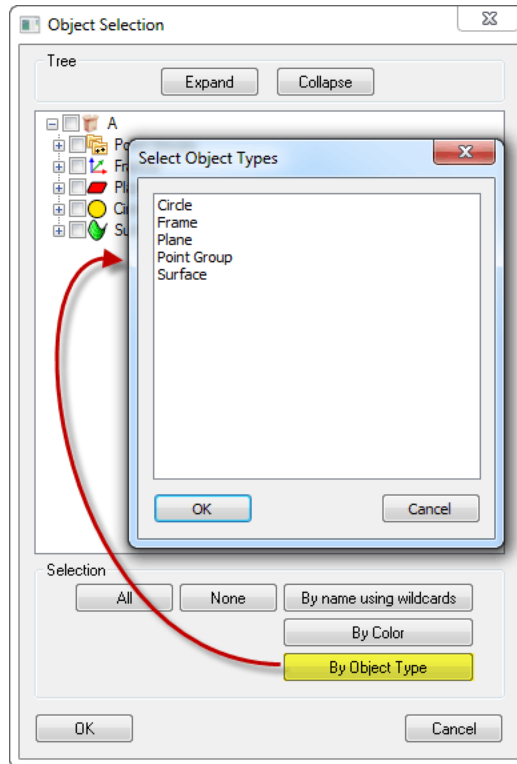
Object Selection

Tree

Expand Collapse

A
Po
Fr
Pl
Ci
Su

Select Object Types

Circle
Frame
Plane
Point Group
Surface

OK Cancel

Selection

All None By name using wildcards

By Color

By Object Type

OK Cancel